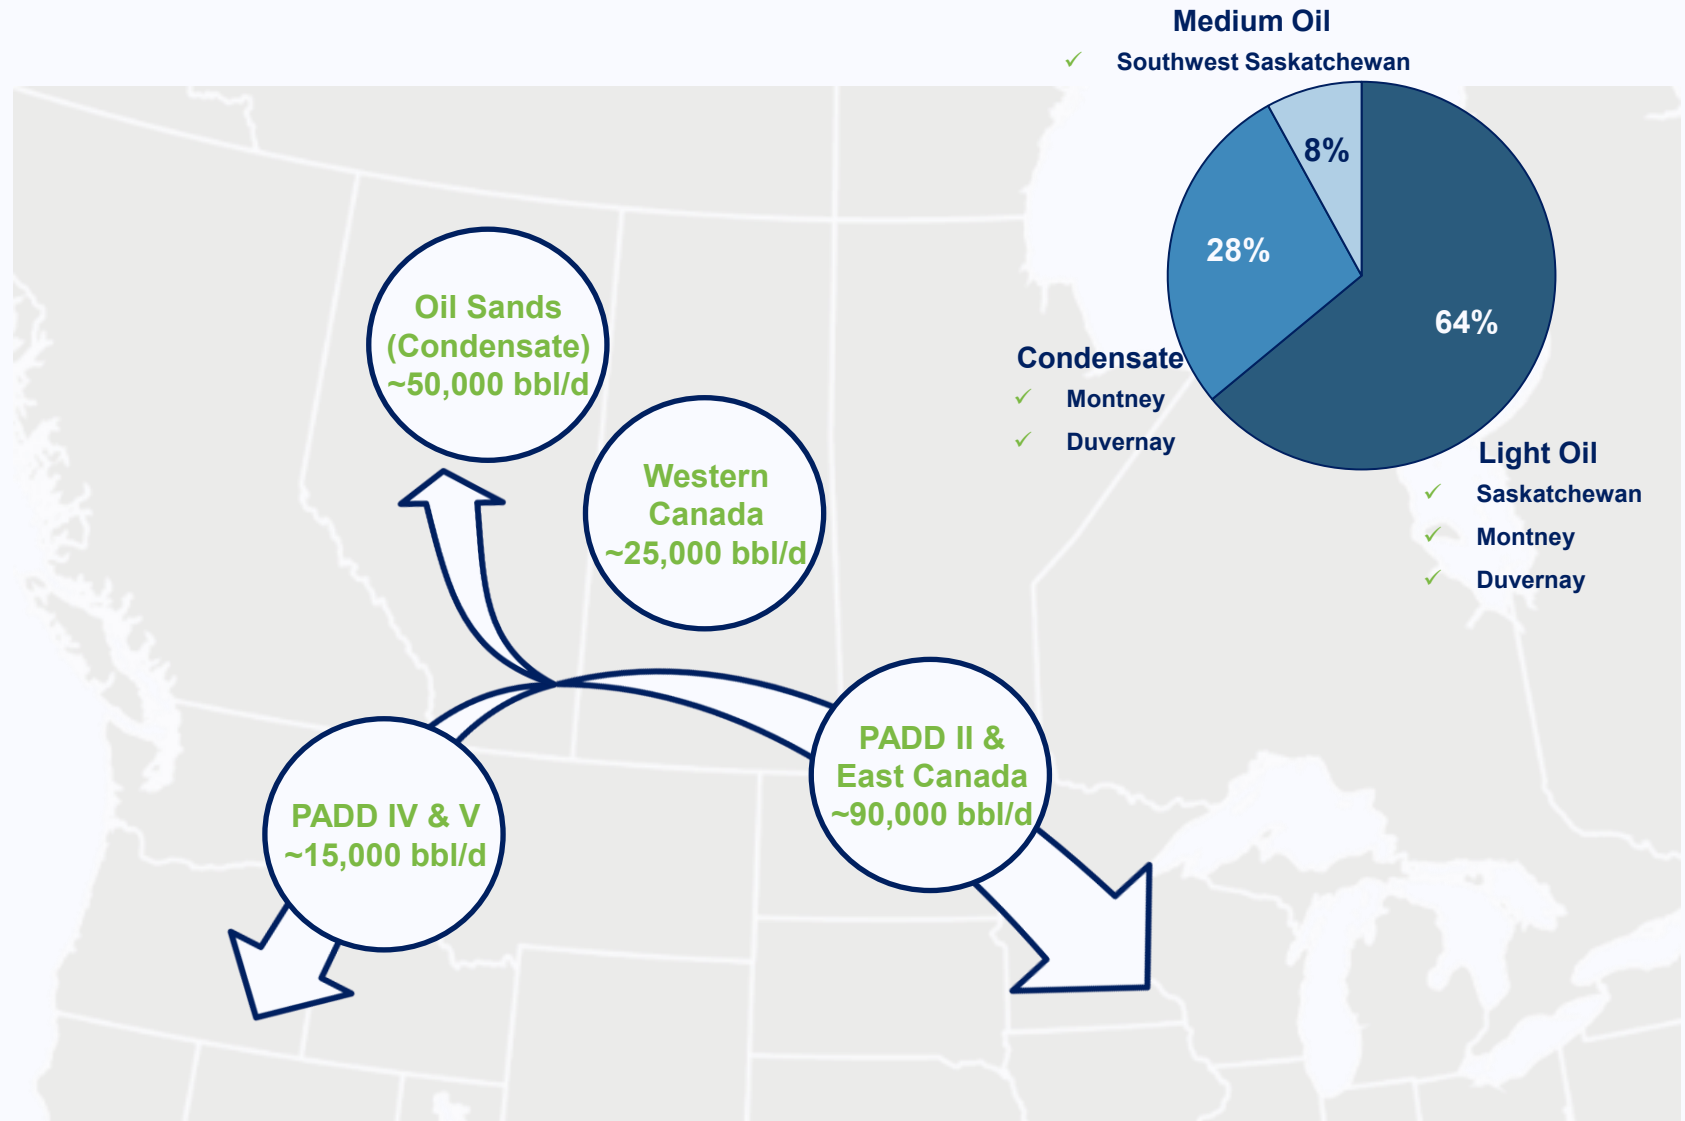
Medium Oil
✓ Southwest Saskatchewan

8%
28%
64%

Condensate
✓ Montney
✓ Duvernay

Light Oil
✓ Saskatchewan
✓ Montney
✓ Duvernay

Oil Sands (Condensate) ~50,000 bbl/d

Western Canada ~25,000 bbl/d

PADD II & East Canada ~90,000 bbl/d

PADD IV & V ~15,000 bbl/d